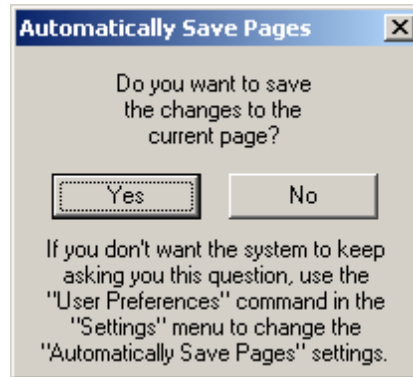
Automatically Save Pages

X

Do you want to save the changes to the current page?

Yes

No

If you don't want the system to keep asking you this question, use the "User Preferences" command in the "Settings" menu to change the "Automatically Save Pages" settings.